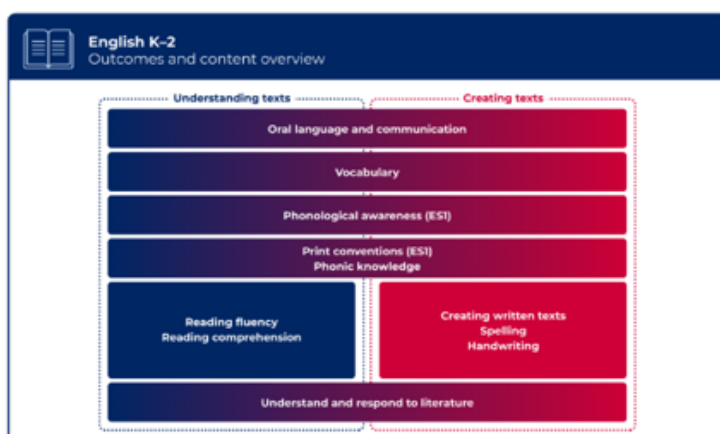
English K–2
Outcomes and content overview

Understanding texts

Creating texts

Oral language and communication

Vocabulary

Phonological awareness (ES1)

Print conventions (ES1)
Phonic knowledge

Reading fluency
Reading comprehension

Creating written texts
Spelling
Handwriting

Understand and respond to literature